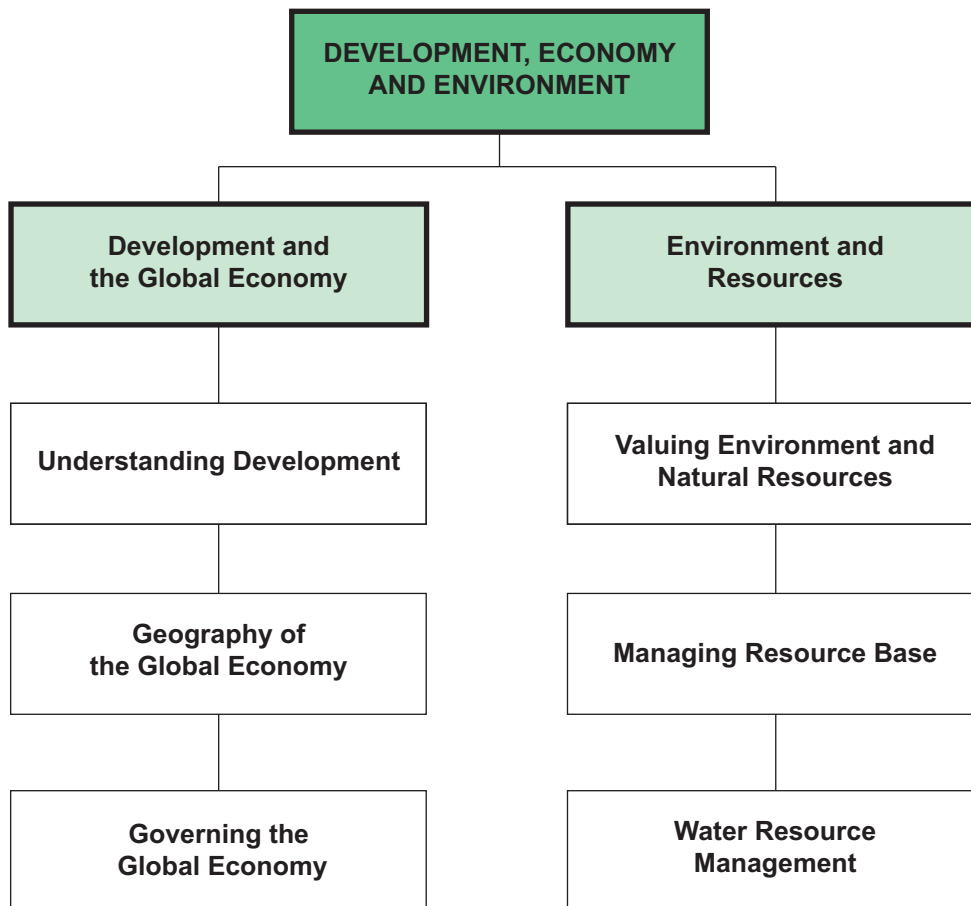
DEVELOPMENT, ECONOMY AND ENVIRONMENT

Development and the Global Economy

Understanding Development

Geography of the Global Economy

Governing the Global Economy

Environment and Resources

Valuing Environment and Natural Resources

Managing Resource Base

Water Resource Management